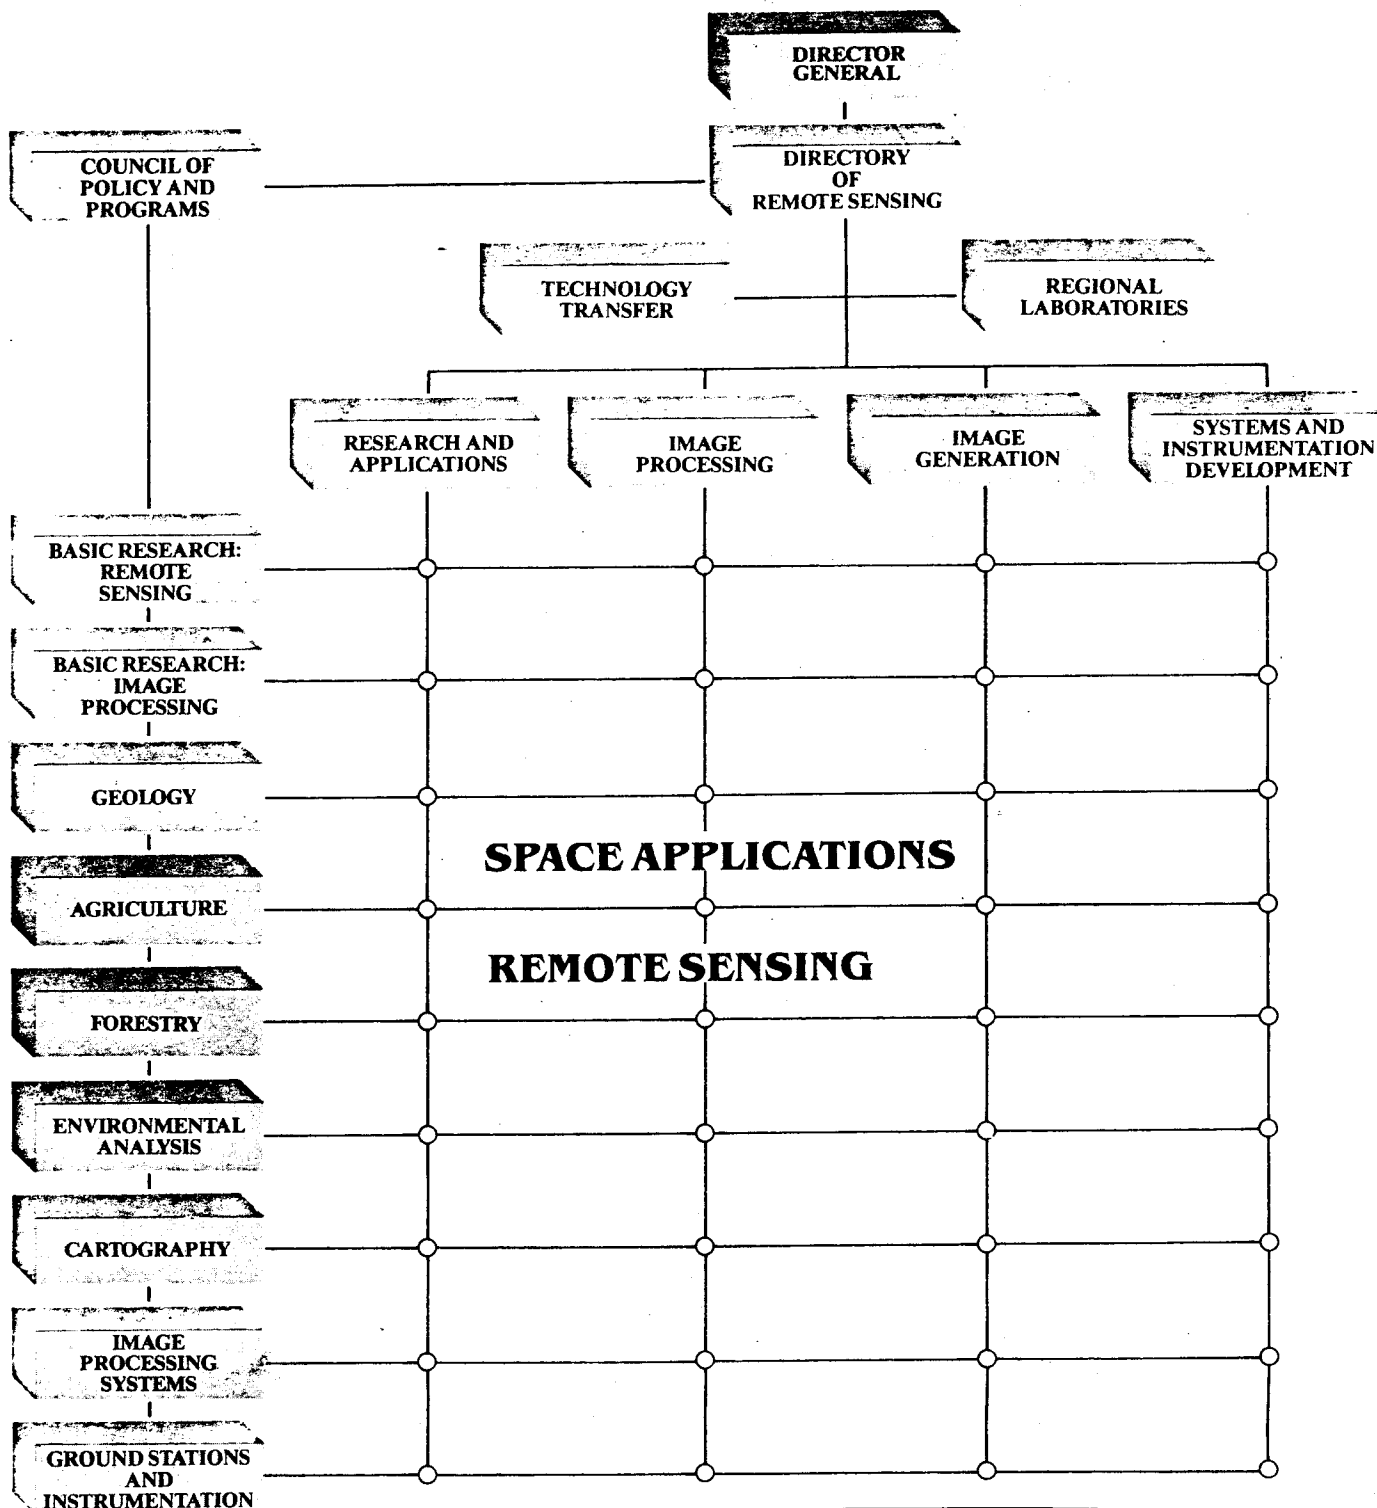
DIRECTOR GENERAL

COUNCIL OF POLICY AND PROGRAMS

DIRECTORY OF REMOTE SENSING

TECHNOLOGY TRANSFER

REGIONAL LABORATORIES

RESEARCH AND APPLICATIONS

IMAGE PROCESSING

IMAGE GENERATION

SYSTEMS AND INSTRUMENTATION DEVELOPMENT

BASIC RESEARCH: REMOTE SENSING

BASIC RESEARCH: IMAGE PROCESSING

GEOLOGY

SPACE APPLICATIONS

AGRICULTURE

REMOTE SENSING

FORESTRY

ENVIRONMENTAL ANALYSIS

CARTOGRAPHY

IMAGE PROCESSING SYSTEMS

GROUND STATIONS AND INSTRUMENTATION